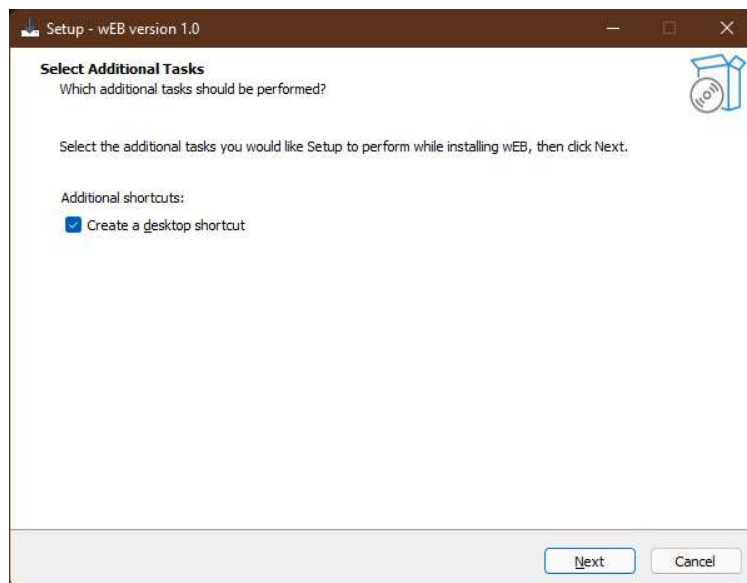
Setup - wEB version 1.0

Select Additional Tasks
Which additional tasks should be performed?

Select the additional tasks you would like Setup to perform while installing wEB, then click Next.

Additional shortcuts:

Create a desktop shortcut

Next
Cancel